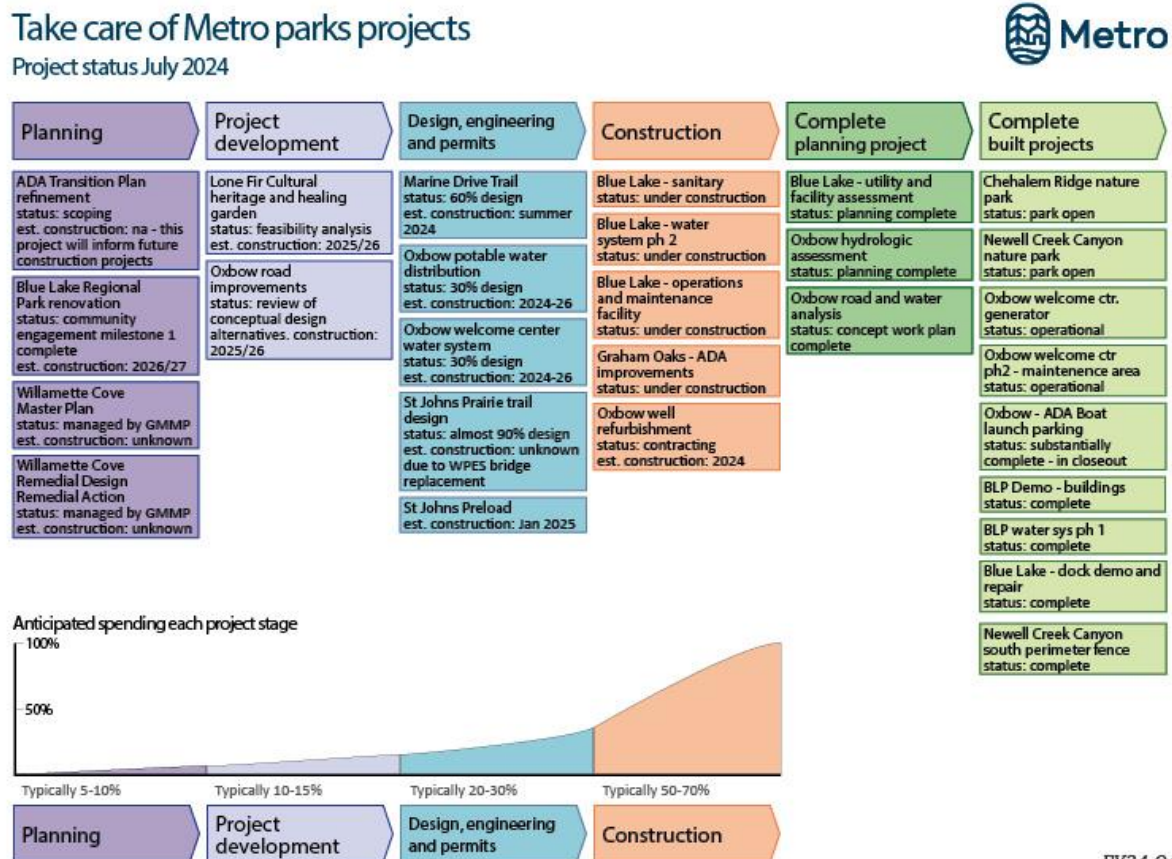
Take care of Metro parks projects
Project status July 2024

Metro

Planning

ADA Transition Plan refinement
status: scoping
est. construction: na - this project will inform future construction projects

Blue Lake Regional Park renovation
status: community engagement milestone 1 complete
est. construction: 2026/27

Willamette Cove Master Plan
status: managed by GMMP
est. construction: unknown

Willamette Cove Remedial Design Remedial Action
status: managed by GMMP
est. construction: unknown

Project development

Lone Fir Cultural heritage and healing garden
status: feasibility analysis
est. construction: 2025/26

Oxbow road improvements
status: review of conceptual design alternatives. construction: 2025/26

Design, engineering and permits

Marine Drive Trail
status: 60% design
est. construction: summer 2024

Oxbow potable water distribution
status: 30% design
est. construction: 2024-26

Oxbow welcome center water system
status: 30% design
est. construction: 2024-26

St Johns Prairie trail design
status: almost 90% design
est. construction: unknown due to WPES bridge replacement

St Johns Preload
est. construction: Jan 2025

Construction

Blue Lake - sanitary
status: under construction

Blue Lake - water system ph 2
status: under construction

Blue Lake - operations and maintenance facility
status: under construction

Graham Oaks - ADA improvements
status: under construction

Oxbow well refurbishment
status: contracting
est. construction: 2024

Complete planning project

Blue Lake - utility and facility assessment
status: planning complete

Oxbow hydrologic assessment
status: planning complete

Oxbow road and water analysis
status: concept work plan complete

Complete built projects

Chehalem Ridge nature park
status: park open

Newell Creek Canyon nature park
status: park open

Oxbow welcome ctr. generator
status: operational

Oxbow welcome ctr ph2 - maintenence area
status: operational

Oxbow - ADA Boat launch parking
status: substantially complete - in closeout

BLP Demo - buildings
status: complete

BLP water sys ph 1
status: complete

Blue Lake - dock demo and repair
status: complete

Newell Creek Canyon south perimeter fence
status: complete

Anticipated spending each project stage
100%
50%
Typically 5-10%
Typically 10-15%
Typically 20-30%
Typically 50-70%

Planning
Project development
Design, engineering and permits
Construction

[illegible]